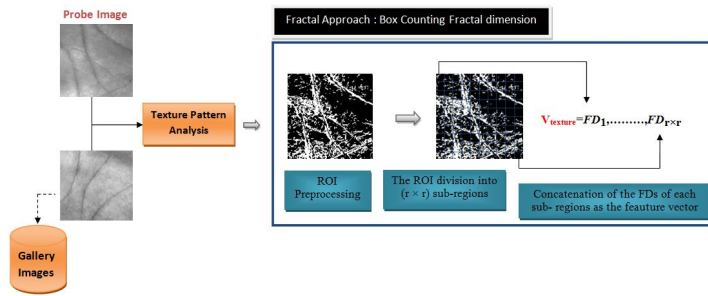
Probe Image

Texture Pattern Analysis

Gallery Images

Fractal Approach : Box Counting Fractal dimension

$V_{texture}=FD_1,\ldots\ldots\ldots,FD_{r\times r}$

ROI Preprocessing

The ROI division into (r × r) sub-regions

Concatenation of the FDs of each sub- regions as the feauture vector